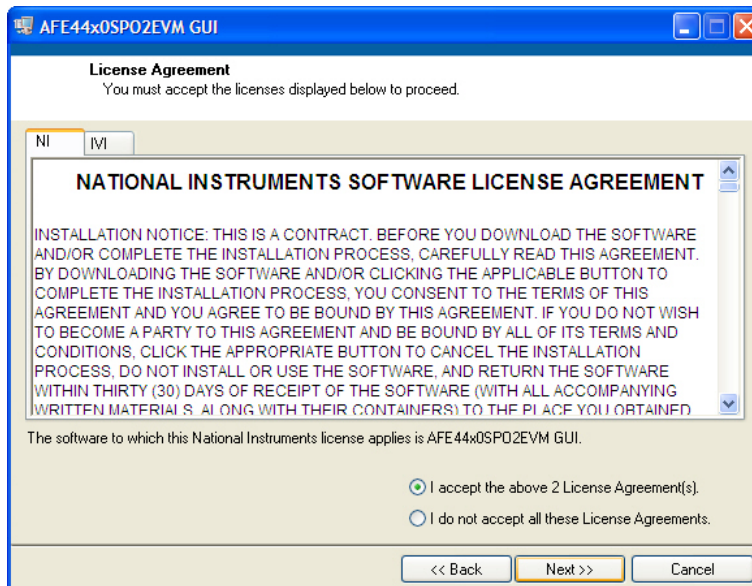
AFE44x0SPO2EVM GUI

License Agreement
You must accept the licenses displayed below to proceed.

NI
IVI

NATIONAL INSTRUMENTS SOFTWARE LICENSE AGREEMENT

INSTALLATION NOTICE: THIS IS A CONTRACT. BEFORE YOU DOWNLOAD THE SOFTWARE AND/OR COMPLETE THE INSTALLATION PROCESS, CAREFULLY READ THIS AGREEMENT. BY DOWNLOADING THE SOFTWARE AND/OR CLICKING THE APPLICABLE BUTTON TO COMPLETE THE INSTALLATION PROCESS, YOU CONSENT TO THE TERMS OF THIS AGREEMENT AND YOU AGREE TO BE BOUND BY THIS AGREEMENT. IF YOU DO NOT WISH TO BECOME A PARTY TO THIS AGREEMENT AND BE BOUND BY ALL OF ITS TERMS AND CONDITIONS, CLICK THE APPROPRIATE BUTTON TO CANCEL THE INSTALLATION PROCESS, DO NOT INSTALL OR USE THE SOFTWARE, AND RETURN THE SOFTWARE WITHIN THIRTY (30) DAYS OF RECEIPT OF THE SOFTWARE (WITH ALL ACCOMPANYING WRITTEN MATERIALS, ALONG WITH THEIR CONTAINERS) TO THE PLACE YOU OBTAINED

The software to which this National Instruments license applies is AFE44x0SPO2EVM GUI.

I accept the above 2 License Agreement(s).
I do not accept all these License Agreements.

<< Back
Next >>
Cancel